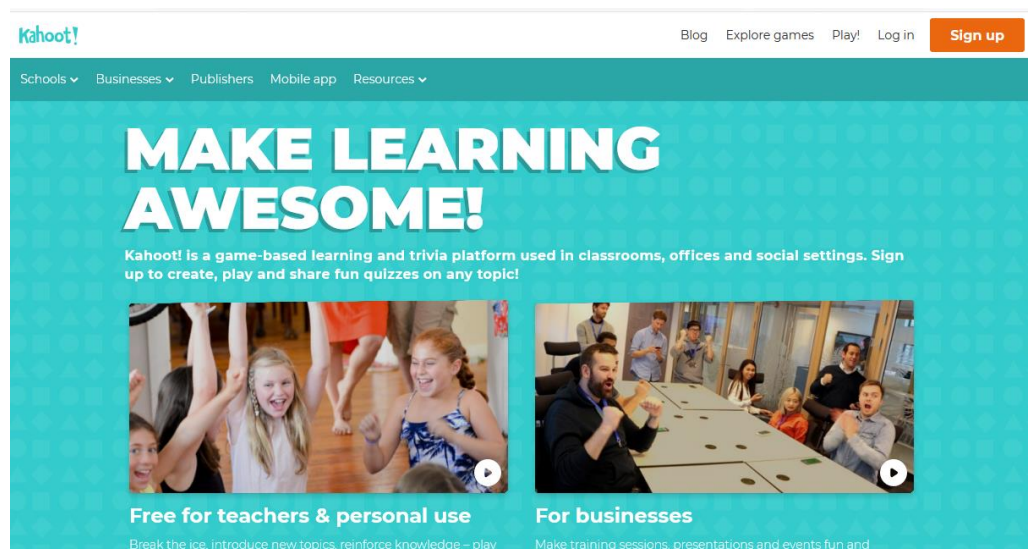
Kahoot!

Blog Explore games Play! Log in Sign up

Schools Businesses Publishers Mobile app Resources

MAKE LEARNING AWESOME!

Kahoot! is a game-based learning and trivia platform used in classrooms, offices and social settings. Sign up to create, play and share fun quizzes on any topic!

Free for teachers & personal use

Break the ice, introduce new topics, reinforce knowledge – play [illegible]

For businesses

Make training sessions, presentations and events fun and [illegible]